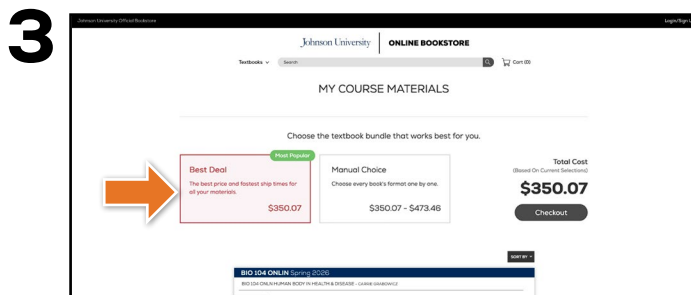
3

Johnson University Official Bookstore

Login/Sign Up

Johnson University | ONLINE BOOKSTORE

Textbooks

Search

Cart (0)

MY COURSE MATERIALS

Choose the textbook bundle that works best for you.

Most Popular

Best Deal

The best price and fastest ship times for all your materials.

$350.07

Manual Choice

Choose every book's format one by one.

$350.07 - $473.46

Total Cost

(Based On Current Selections)

$350.07

Checkout

SORT BY

BIO 104 ONLIN Spring 2026

BIO 104 ONLN HUMAN BODY IN HEALTH & DISEASE - CARRIE GRABOWICZ